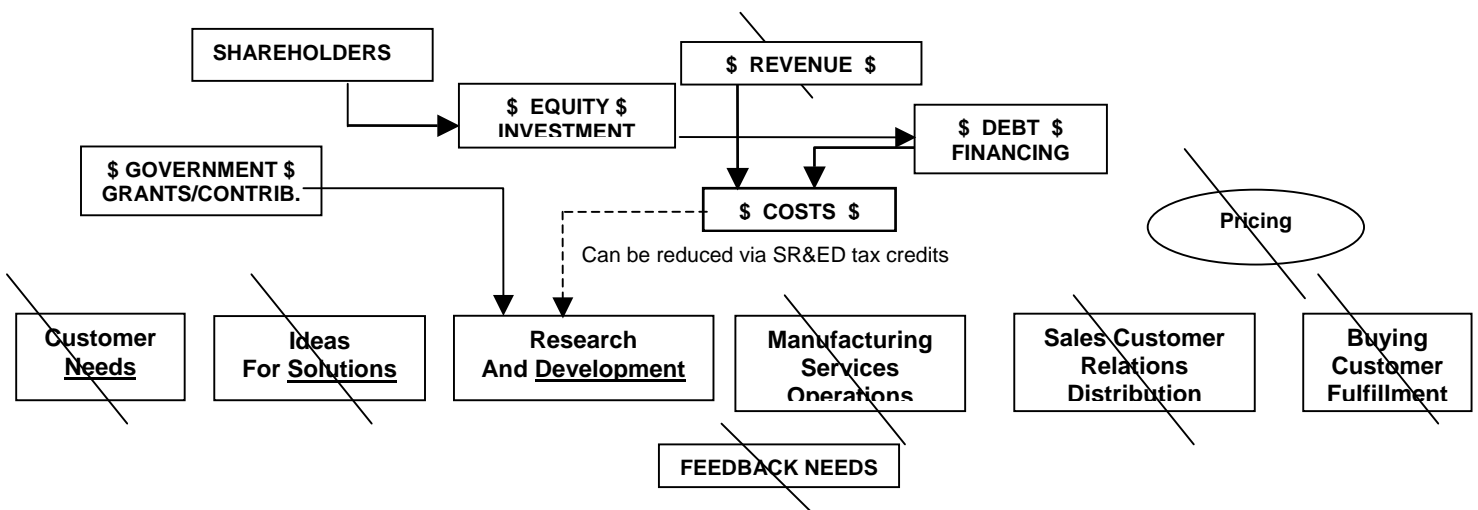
SHAREHOLDERS

$ REVENUE $

$ EQUITY $ INVESTMENT

$ DEBT $ FINANCING

$ GOVERNMENT $ GRANTS/CONTRIB.

$ COSTS $

Can be reduced via SR&ED tax credits

Pricing

Customer Needs

Ideas For Solutions

Research And Development

Manufacturing Services Operations

Sales Customer Relations Distribution

Buying Customer Fulfillment

FEEDBACK NEEDS